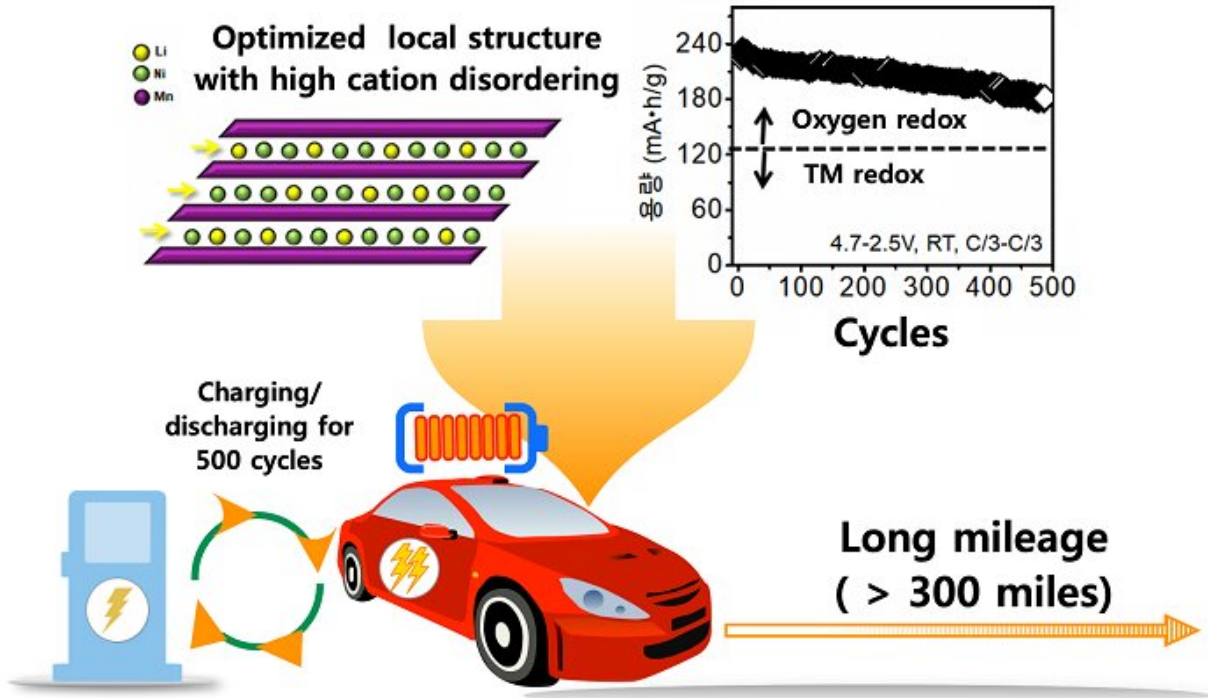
Li
Ni
Mn

Optimized local structure with high cation disordering

용량 (mA·h/g)
240
180
120
60
0
Oxygen redox
TM redox
4.7-2.5V, RT, C/3-C/3
0 100 200 300 400 500
Cycles

Charging/ discharging for 500 cycles

Long mileage ( > 300 miles)